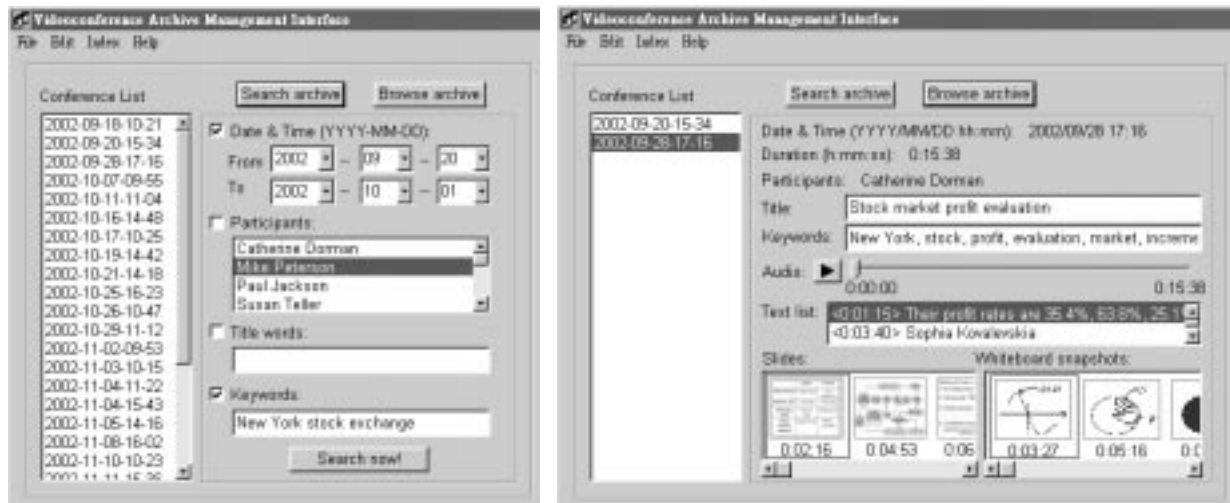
Videoconference Archive Management Interface

File Edit Index Help

Conference List

Search archive

Browse archive

2002-09-18-10-21
2002-09-20-15-34
2002-09-28-17-16
2002-10-07-09-55
2002-10-11-11-04
2002-10-16-14-48
2002-10-17-10-25
2002-10-19-14-42
2002-10-21-14-18
2002-10-25-16-23
2002-10-26-10-47
2002-10-29-11-12
2002-11-02-09-53
2002-11-03-10-15
2002-11-04-11-22
2002-11-04-15-43
2002-11-05-14-16
2002-11-08-16-02
2002-11-10-10-23
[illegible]

Date & Time (YYYY-MM-DD):

From 2002 – 09 – 20

To 2002 – 10 – 01

Participants:

Catherine Dorman
Mike Peterson
Paul Jackson
Susan Teller

Title words:

Keywords:

New York stock exchange

Search now!

Videoconference Archive Management Interface

File Edit Index Help

Conference List

Search archive

Browse archive

2002-09-20-15-34
2002-09-28-17-16

Date & Time (YYYY/MM/DD hh:mm): 2002/09/28 17:16

Duration (h:mm:ss): 0:15:38

Participants: Catherine Dorman

Title: Stock market profit evaluation

Keywords: New York, stock, profit, evaluation, market, increme

Audio:

0:00:00

0:15:38

Text list: <0:01:15> Their profit rates are 35.4%, 63.8%, 25.1
<0:03:40> Sophia Kovalevskia

Slides:

0:02:16

0:04:53

0:06

Whiteboard snapshots:

0:03:27

0:05:16

0:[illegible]